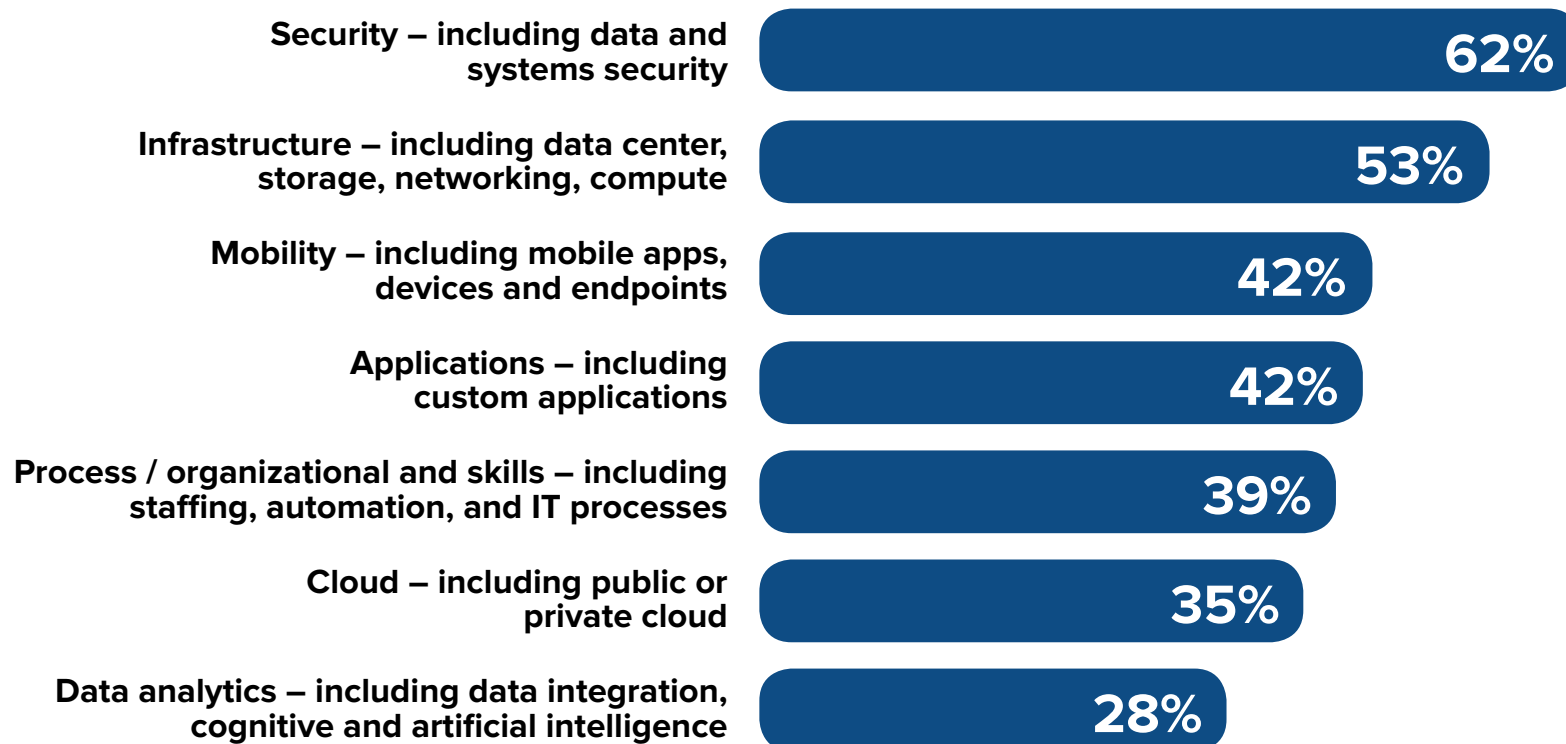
Security – including data and systems security
62%

Infrastructure – including data center, storage, networking, compute
53%

Mobility – including mobile apps, devices and endpoints
42%

Applications – including custom applications
42%

Process / organizational and skills – including staffing, automation, and IT processes
39%

Cloud – including public or private cloud
35%

Data analytics – including data integration, cognitive and artificial intelligence
28%